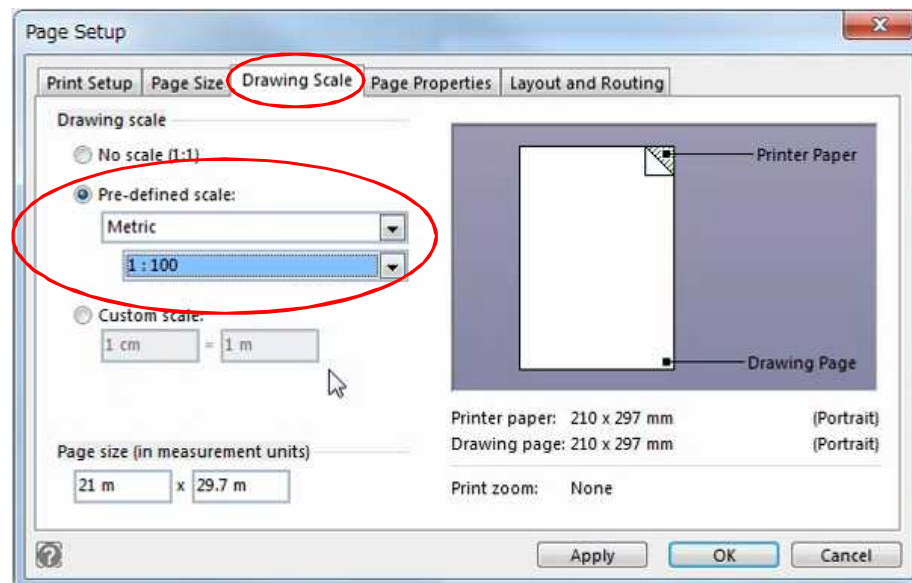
Page Setup

Print Setup | Page Size | Drawing Scale | Page Properties | Layout and Routing

Drawing scale

No scale (1:1)

Pre-defined scale:

Metric

1 : 100

Custom scale:

1 cm = 1 m

Page size (in measurement units)

21 m x 29.7 m

Printer Paper

Drawing Page

Printer paper: 210 x 297 mm (Portrait)

Drawing page: 210 x 297 mm (Portrait)

Print zoom: None

Apply OK Cancel